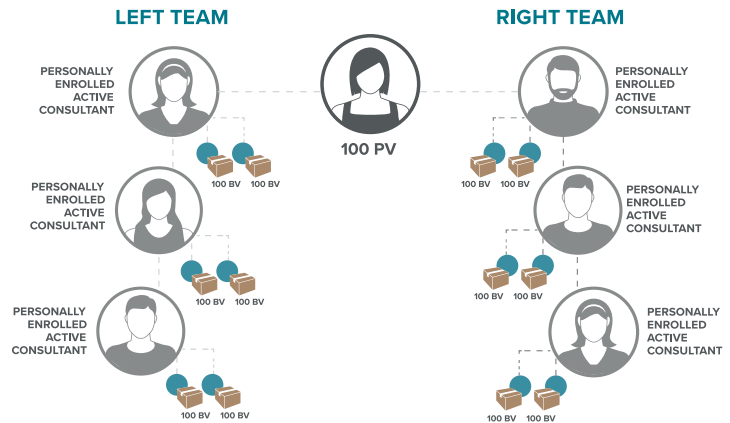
LEFT TEAM

RIGHT TEAM

PERSONALLY ENROLLED ACTIVE CONSULTANT

100 PV

PERSONALLY ENROLLED ACTIVE CONSULTANT

100 BV 100 BV

100 BV 100 BV

PERSONALLY ENROLLED ACTIVE CONSULTANT

PERSONALLY ENROLLED ACTIVE CONSULTANT

100 BV 100 BV

100 BV 100 BV

PERSONALLY ENROLLED ACTIVE CONSULTANT

PERSONALLY ENROLLED ACTIVE CONSULTANT

100 BV 100 BV

100 BV 100 BV